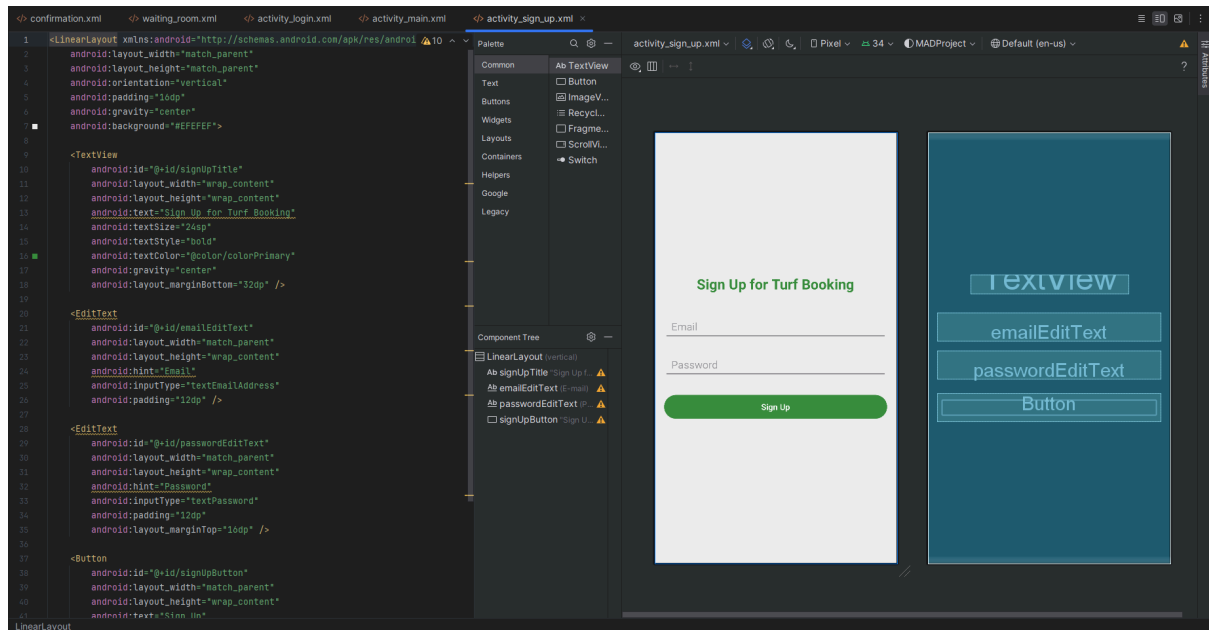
confirmation.xml   waiting_room.xml   activity_login.xml   activity_main.xml   activity_sign_up.xml ×

1 <LinearLayout xmlns:android="http://schemas.android.com/apk/res/androi ⚠10
2 android:layout_width="match_parent"
3 android:layout_height="match_parent"
4 android:orientation="vertical"
5 android:padding="16dp"
6 android:gravity="center"
7 android:background="#EFEFEF">
8
9 <TextView
10 android:id="@+id/signUpTitle"
11 android:layout_width="wrap_content"
12 android:layout_height="wrap_content"
13 android:text="Sign Up for Turf Booking"
14 android:textSize="24sp"
15 android:textStyle="bold"
16 android:textColor="@color/colorPrimary"
17 android:gravity="center"
18 android:layout_marginBottom="32dp" />
19
20 <EditText
21 android:id="@+id/emailEditText"
22 android:layout_width="match_parent"
23 android:layout_height="wrap_content"
24 android:hint="Email"
25 android:inputType="textEmailAddress"
26 android:padding="12dp" />
27
28 <EditText
29 android:id="@+id/passwordEditText"
30 android:layout_width="match_parent"
31 android:layout_height="wrap_content"
32 android:hint="Password"
33 android:inputType="textPassword"
34 android:padding="12dp"
35 android:layout_marginTop="16dp" />
36
37 <Button
38 android:id="@+id/signUpButton"
39 android:layout_width="match_parent"
40 android:layout_height="wrap_content"
41 android:text="Sign Up"

LinearLayout

Palette
Common
Text
Buttons
Widgets
Layouts
Containers
Helpers
Google
Legacy

Ab TextView
Button
ImageV...
Recycl...
Fragme...
ScrollVi...
Switch

Component Tree
LinearLayout (vertical)
Ab signUpTitle "Sign Up f..."
Ab emailEditText (E-mail)
Ab passwordEditText (P...
signUpButton "Sign U...

activity_sign_up.xml   Pixel   34   MADProject   Default (en-us)

Attributes

Sign Up for Turf Booking
Email
Password
Sign Up

TextView
emailEditText
passwordEditText
Button